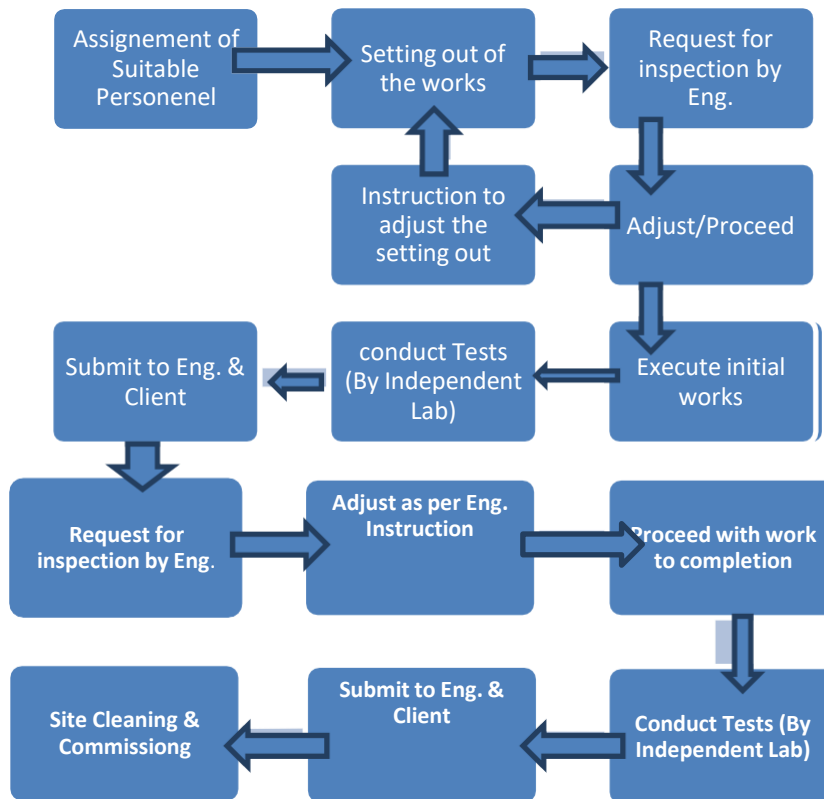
Assignement of Suitable Personenel

Setting out of the works

Request for inspection by Eng.

Adjust/Proceed

Instruction to adjust the setting out

Execute initial works

conduct Tests (By Independent Lab)

Submit to Eng. & Client

Request for inspection by Eng.

Adjust as per Eng. Instruction

Proceed with work to completion

Conduct Tests (By Independent Lab)

Submit to Eng. & Client

Site Cleaning & Commissiong